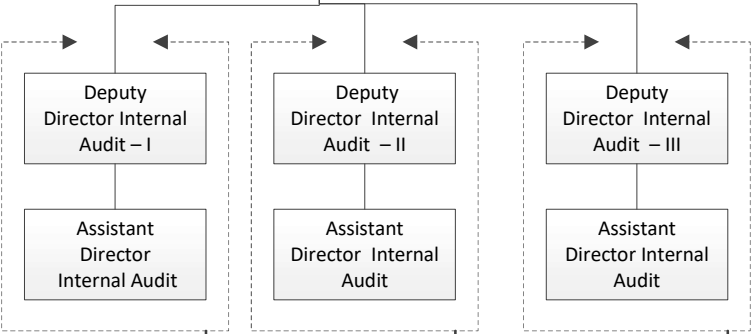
Deputy Director Internal Audit – I

Assistant Director Internal Audit

Deputy Director Internal Audit – II

Assistant Director Internal Audit

Deputy Director Internal Audit – III

Assistant Director Internal Audit